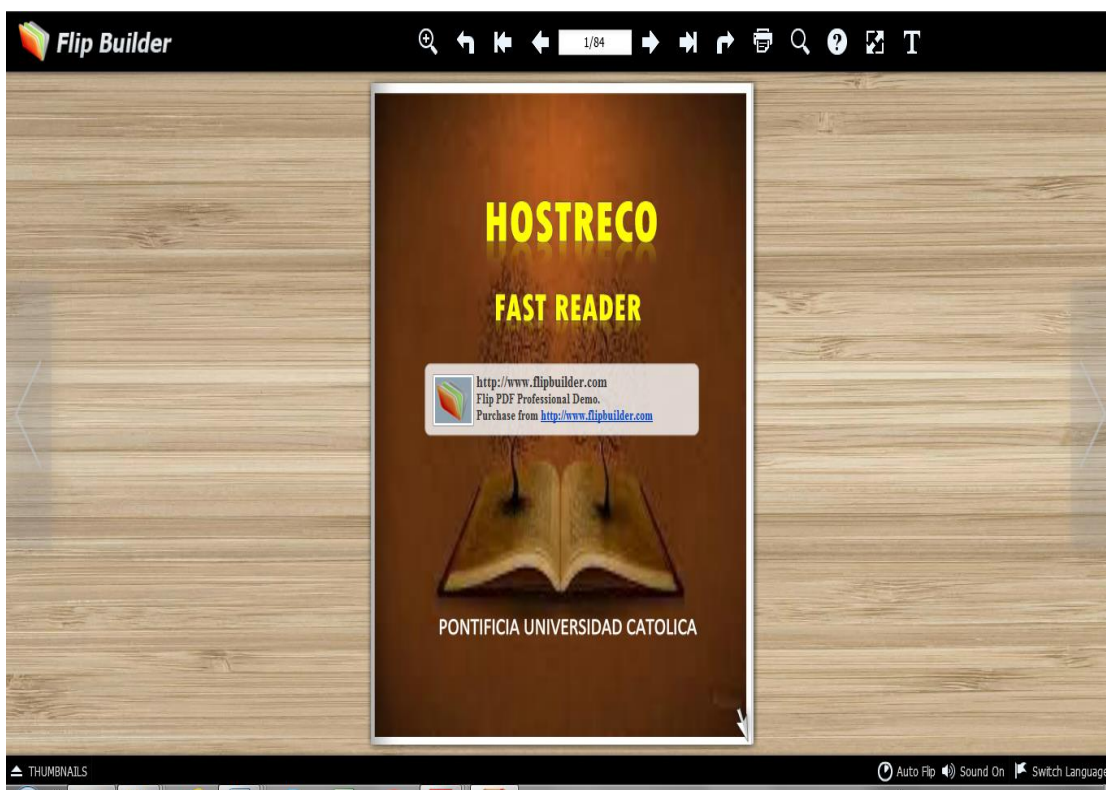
Flip Builder

1/84

HOSTRECO

FAST READER

http://www.flipbuilder.com
Flip PDF Professional Demo.
Purchase from http://www.flipbuilder.com

PONTIFICIA UNIVERSIDAD CATOLICA

THUMBNAILS

Auto Flip Sound On Switch Language